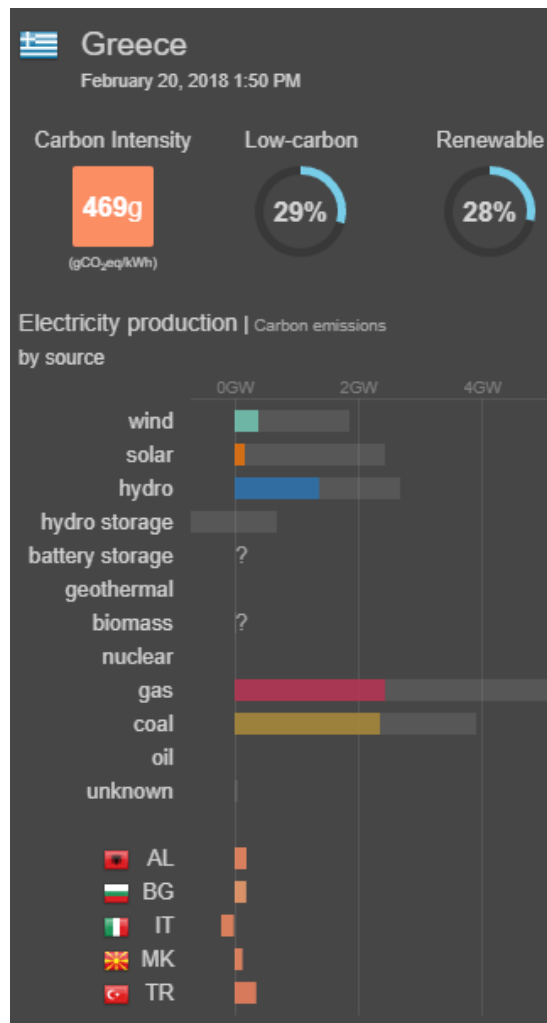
Greece
February 20, 2018 1:50 PM

Carbon Intensity
469g
(gCO$_2$eq/kWh)

Low-carbon
29%

Renewable
28%

Electricity production | Carbon emissions
by source

0GW 2GW 4GW

wind
solar
hydro
hydro storage
battery storage ?
geothermal
biomass ?
nuclear
gas
coal
oil
unknown

AL
BG
IT
MK
TR